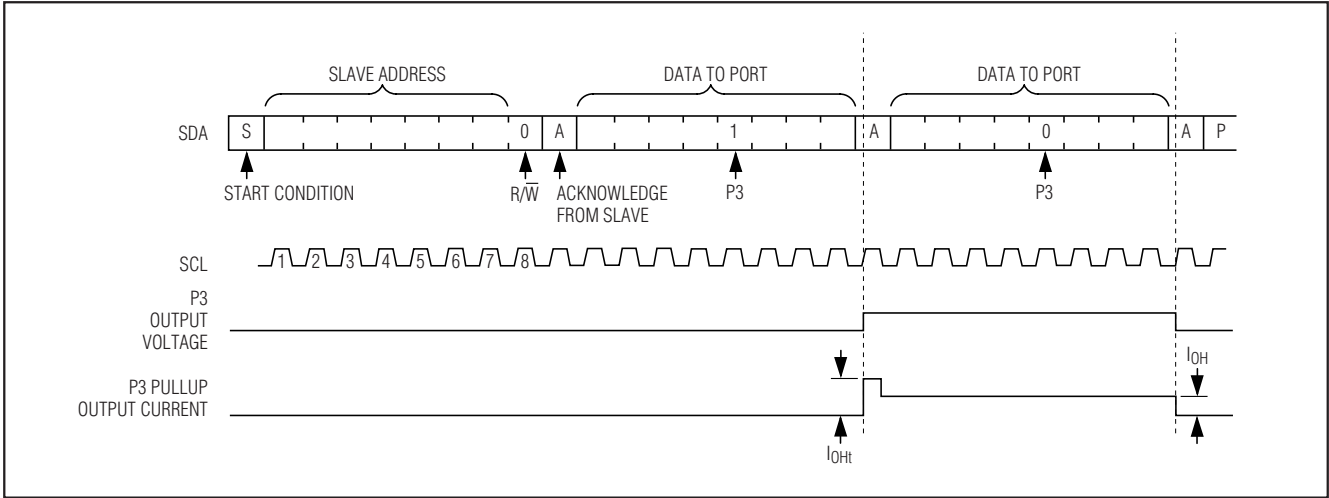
SLAVE ADDRESS

DATA TO PORT

DATA TO PORT

SDA

S

0

A

1

A

0

A

P

START CONDITION

$R/\overline{W}$

ACKNOWLEDGE FROM SLAVE

P3

P3

SCL

1

2

3

4

5

6

7

8

P3 OUTPUT VOLTAGE

P3 PULLUP OUTPUT CURRENT

$I_{OHt}$

$I_{OH}$